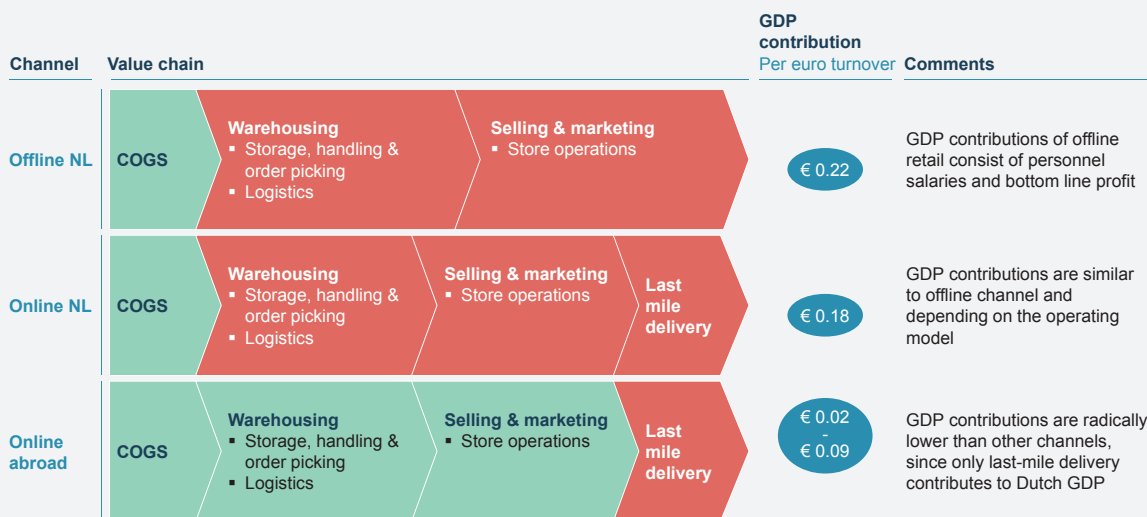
| Channel | Value chain | | | | GDP contribution Per euro turnover | Comments |
|---|---|---|---|---|---|---|
| Offline NL | COGS | Warehousing ▪ Storage, handling & order picking ▪ Logistics | Selling & marketing ▪ Store operations | | € 0.22 | GDP contributions of offline retail consist of personnel salaries and bottom line profit |
| Online NL | COGS | Warehousing ▪ Storage, handling & order picking ▪ Logistics | Selling & marketing ▪ Store operations | Last mile delivery | € 0.18 | GDP contributions are similar to offline channel and depending on the operating model |
| Online abroad | COGS | Warehousing ▪ Storage, handling & order picking ▪ Logistics | Selling & marketing ▪ Store operations | Last mile delivery | € 0.02 - € 0.09 | GDP contributions are radically lower than other channels, since only last-mile delivery contributes to Dutch GDP |